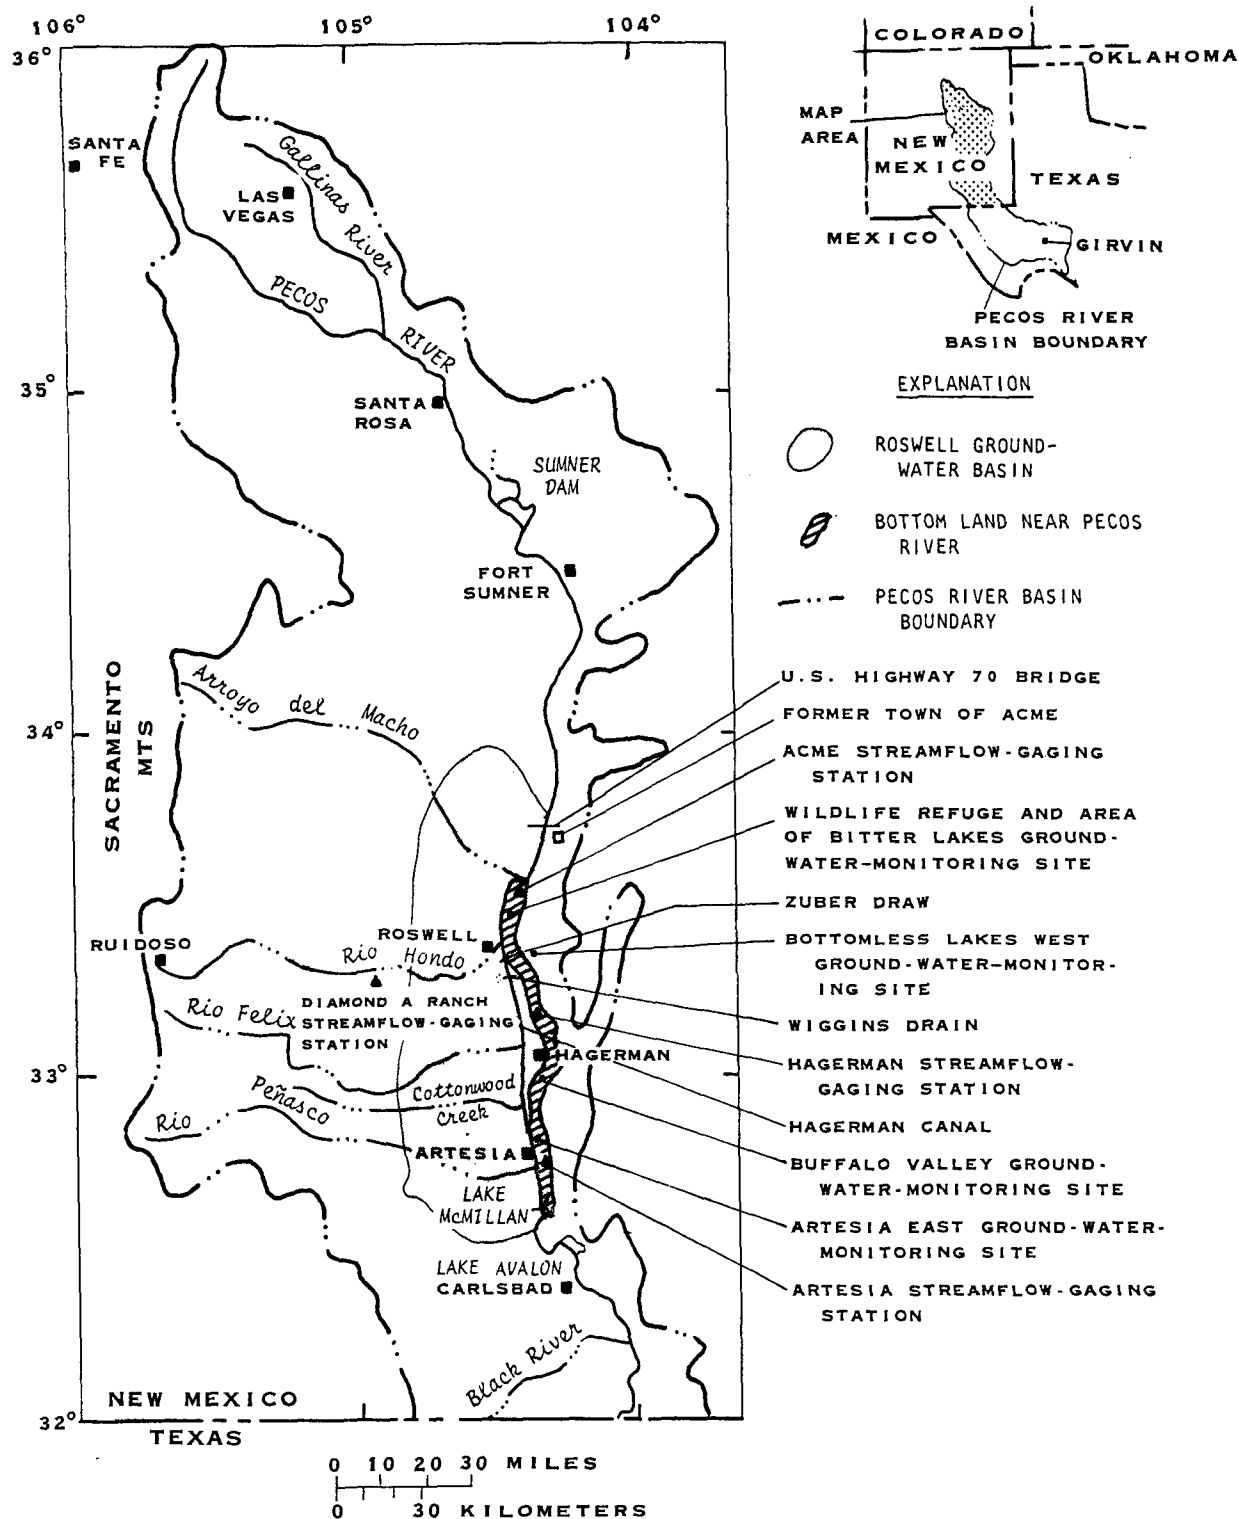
106° 105° 104°

36°

COLORADO
OKLAHOMA
MAP AREA
NEW MEXICO
TEXAS
MEXICO
GIRVIN
PECOS RIVER BASIN BOUNDARY

SANTA FE
LAS VEGAS
Gallinas River
PECOS RIVER
35°
SANTA ROSA
SUMNER DAM
FORT SUMNER

EXPLANATION
ROSWELL GROUND-WATER BASIN
BOTTOM LAND NEAR PECOS RIVER
PECOS RIVER BASIN BOUNDARY

SACRAMENTO MTS
Arroyo del Macho
34°
U.S. HIGHWAY 70 BRIDGE
FORMER TOWN OF ACME
ACME STREAMFLOW-GAGING STATION
WILDLIFE REFUGE AND AREA OF BITTER LAKES GROUND-WATER-MONITORING SITE
ZUBER DRAW
BOTTOMLESS LAKES WEST GROUND-WATER-MONITORING SITE
WIGGINS DRAIN
HAGERMAN STREAMFLOW-GAGING STATION
HAGERMAN CANAL
BUFFALO VALLEY GROUND-WATER-MONITORING SITE
ARTESIA EAST GROUND-WATER-MONITORING SITE
ARTESIA STREAMFLOW-GAGING STATION

RUIDOSO
ROSWELL
Rio Hondo
DIAMOND A RANCH STREAMFLOW-GAGING STATION
Rio Felix
HAGERMAN
33°
Cottonwood Creek
Rio Peñasco
ARTESIA
LAKE McMILLAN
LAKE AVALON
CARLSBAD
Black River
32°
NEW MEXICO
TEXAS

0 10 20 30 MILES
0 30 KILOMETERS